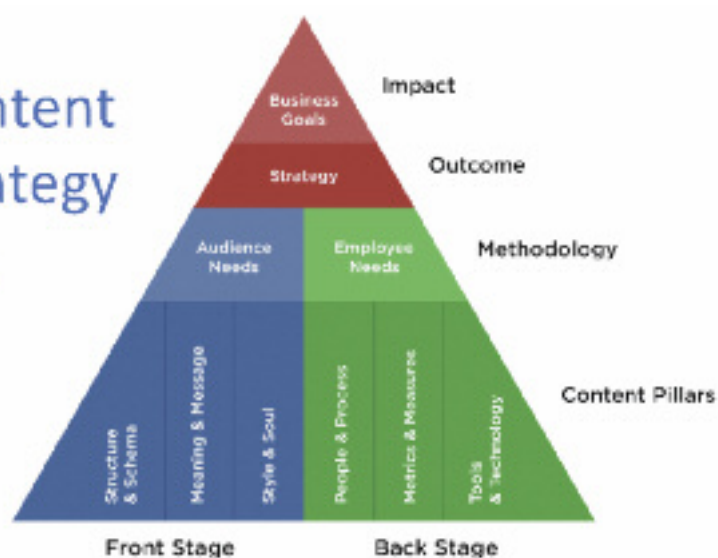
ntent
ntegy

Business Goals
Impact
Strategy
Outcome
Audience Needs
Employee Needs
Methodology
Structure & Schema
Meaning & Message
Style & Soul
People & Process
Metrics & Measures
Tools & Technology
Content Pillars
Front Stage
Back Stage